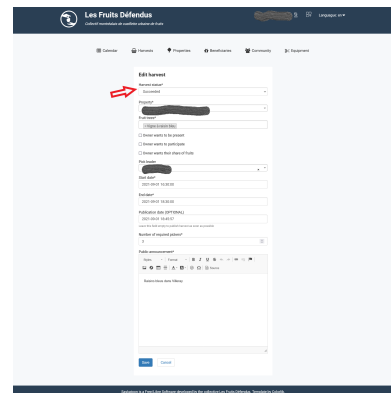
Les Fruits Défendus
Collectif montréalais de cueillette urbaine de fruits

Language: en

Calendar Harvests Properties Beneficiaries Community Equipment

Edit harvest

Harvest status*
Succeeded

Property*
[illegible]

Fruit trees*
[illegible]

Owner wants to be present
Owner wants to participate
Owner wants their share of fruits

Pick leader
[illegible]

Start date*
2021-09-01 14:30:00

End date*
2021-09-01 16:30:00

Publication Date (OPTIONAL)
2021-09-01 10:45:57
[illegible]

Number of required pickers*
3

Public announcement*
Styles Format B I U S

Really nice apple harvest.

Save Cancel

Saskatoon is a Free/Libre Software developed by the collective Les Fruits Défendus. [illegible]